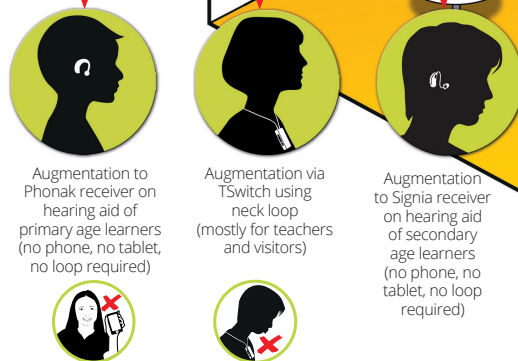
Augmentation to Phonak receiver on hearing aid of primary age learners (no phone, no tablet, no loop required)

Augmentation via TSwitch using neck loop (mostly for teachers and visitors)

Augmentation to Signia receiver on hearing aid of secondary age learners (no phone, no tablet, no loop required)